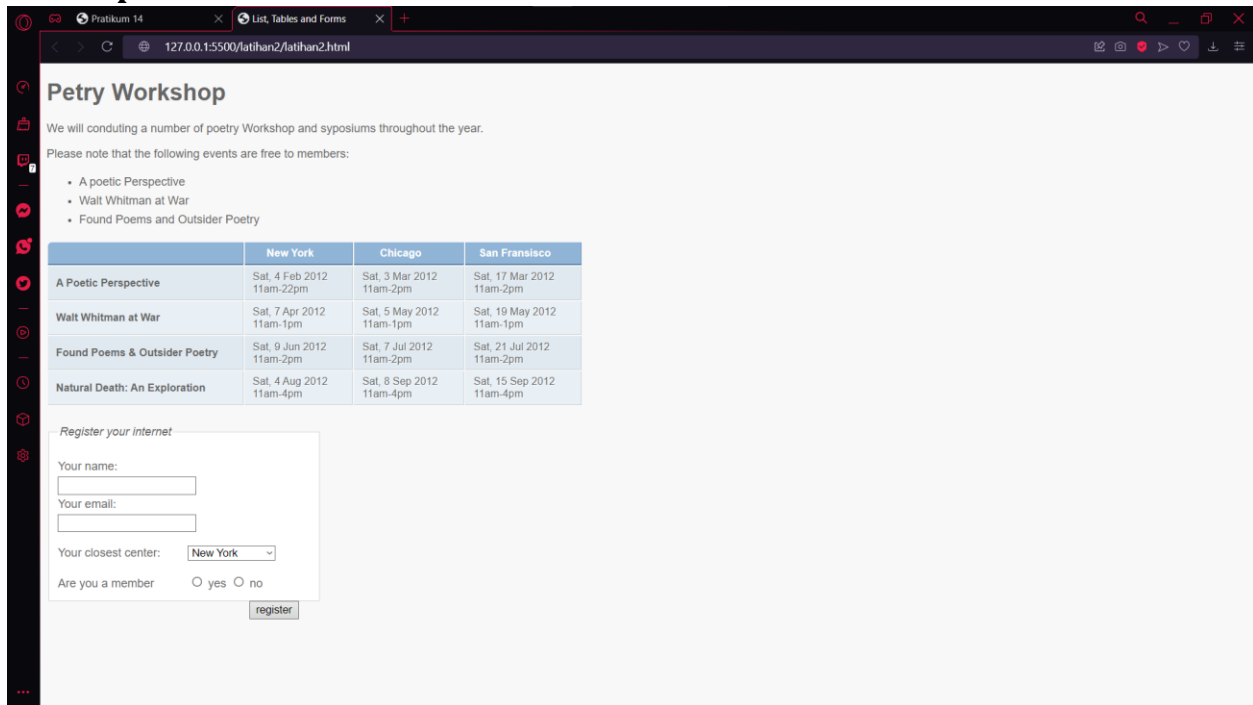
Pratikum 14

List, Tables and Forms

127.0.0.1:5500/latihan2/latihan2.html

# Petry Workshop

We will conduting a number of poetry Workshop and syposiums throughout the year.

Please note that the following events are free to members:

- A poetic Perspective
- Walt Whitman at War
- Found Poems and Outsider Poetry

| | New York | Chicago | San Fransisco |
|---|---|---|---|
| A Poetic Perspective | Sat, 4 Feb 2012 11am-22pm | Sat, 3 Mar 2012 11am-2pm | Sat, 17 Mar 2012 11am-2pm |
| Walt Whitman at War | Sat, 7 Apr 2012 11am-1pm | Sat, 5 May 2012 11am-1pm | Sat, 19 May 2012 11am-1pm |
| Found Poems & Outsider Poetry | Sat, 9 Jun 2012 11am-2pm | Sat, 7 Jul 2012 11am-2pm | Sat, 21 Jul 2012 11am-2pm |
| Natural Death: An Exploration | Sat, 4 Aug 2012 11am-4pm | Sat, 8 Sep 2012 11am-4pm | Sat, 15 Sep 2012 11am-4pm |

Register your internet

Your name:

Your email:

Your closest center: New York

Are you a member ○ yes ○ no

register